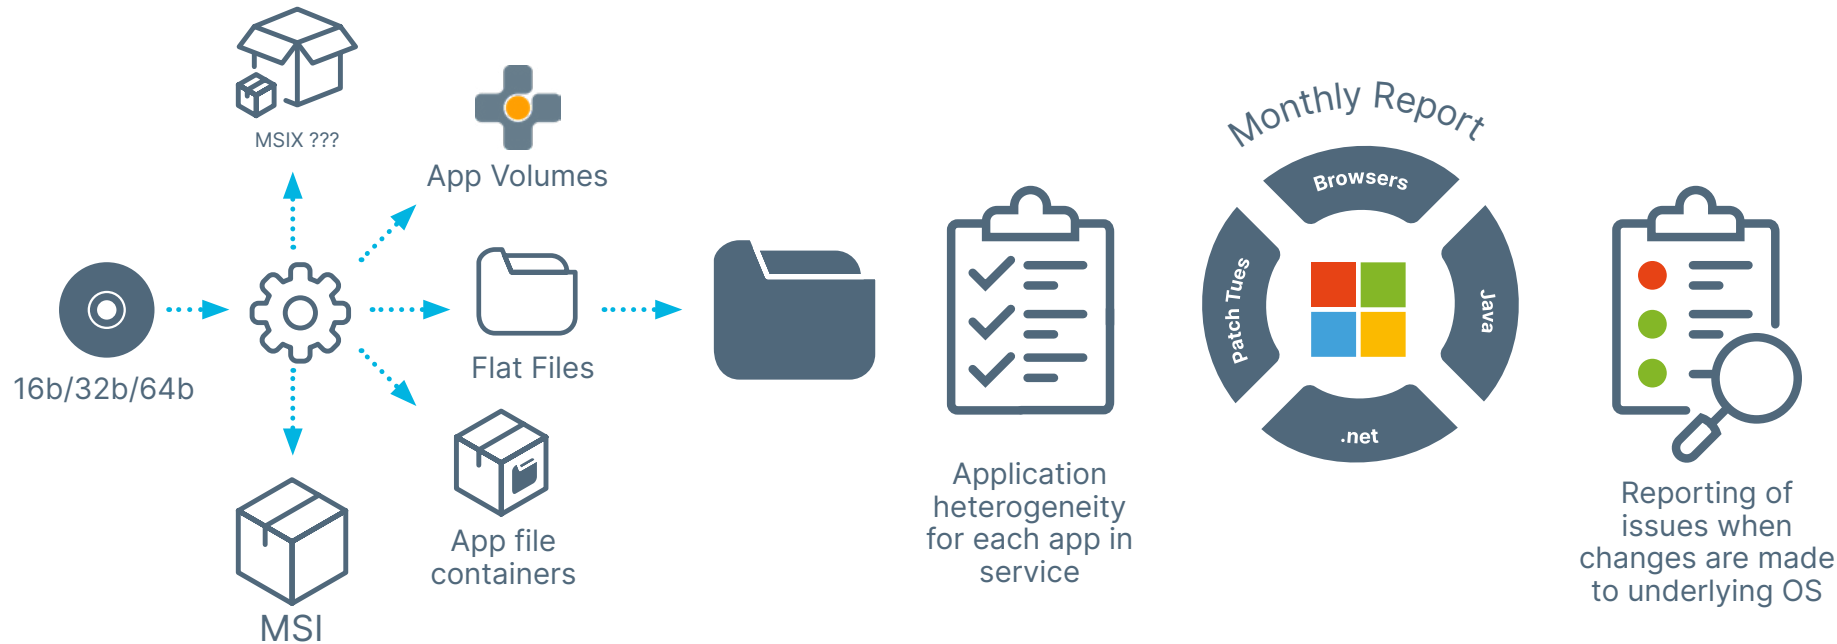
MSIX ???

App Volumes

16b/32b/64b

Flat Files

App file containers

MSI

Application heterogeneity for each app in service

Monthly Report

Browsers

Patch Tues

Java

.net

Reporting of issues when changes are made to underlying OS